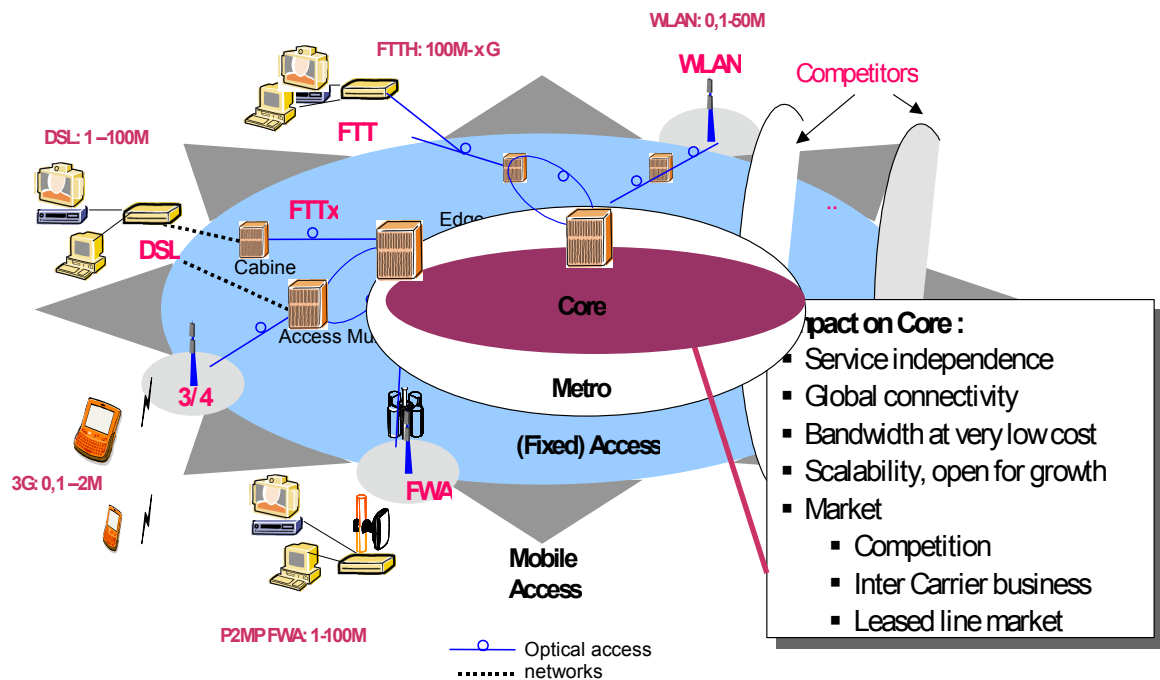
WLAN: 0,1-50M

FTTH: 100M-x G

WLAN

Competitors

DSL: 1 –100M

FTT

FTTx

Edge

..

DSL

Cabine

Core

Access Mu

3/4

Metro

(Fixed) Access

3G: 0,1 –2M

FWA

Mobile Access

P2MP FWA: 1-100M

Optical access networks

pact on Core :
▪ Service independence
▪ Global connectivity
▪ Bandwidth at very low cost
▪ Scalability, open for growth
▪ Market
▪ Competition
▪ Inter Carrier business
▪ Leased line market